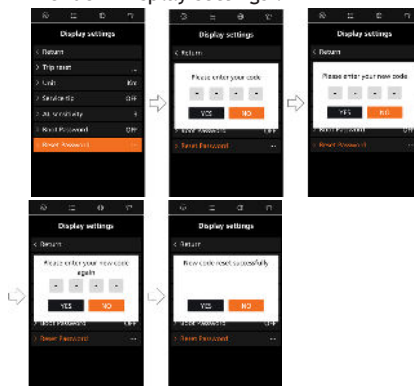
Display settings

Display settings
< Return
> Trip reset
> Unit Km
> Service tip Off
> AL sensitivity 3
> Boot Password Off
> Reset Password ...

Display settings
< Return
Please enter your code
- - - -
YES NO
> Boot Password Off
> Reset Password ...

Display settings
< Return
Please enter your new code
- - - -
YES NO
> Boot Password
> Reset Password ...

Display settings
< Return
Please enter your new code again
- - - -
YES NO
> Boot Password Off
> Reset Password ...

Display settings
< Return
New code reset successfully
YES NO
> Reset Password ...